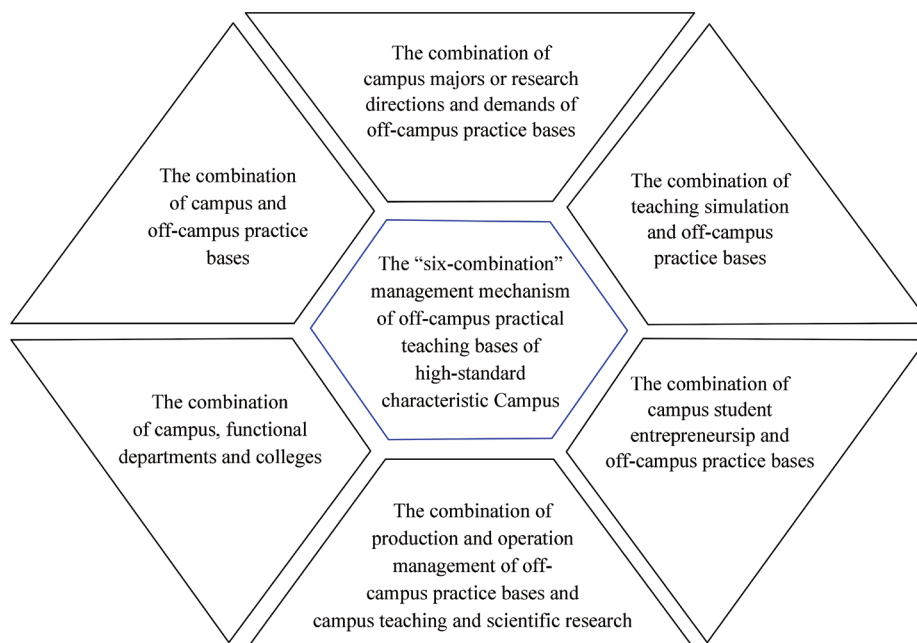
The combination of campus majors or research directions and demands of off-campus practice bases

The combination of campus and off-campus practice bases

The combination of teaching simulation and off-campus practice bases

The “six-combination” management mechanism of off-campus practical teaching bases of high-standard characteristic Campus

The combination of campus, functional departments and colleges

The combination of campus student entrepreneursip and off-campus practice bases

The combination of production and operation management of off-campus practice bases and campus teaching and scientific research